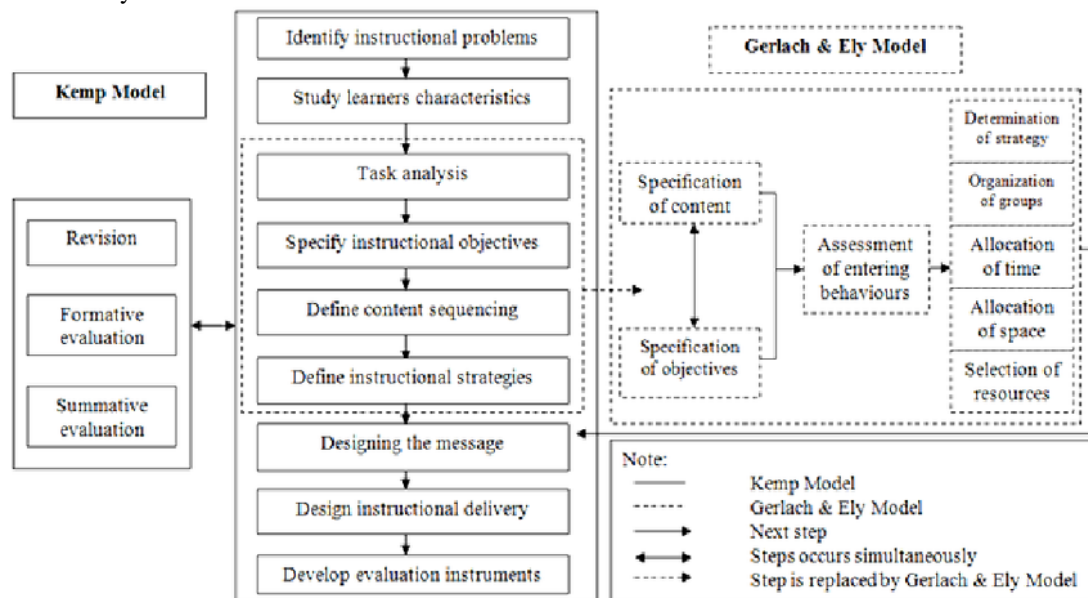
Kemp Model

Identify instructional problems

Study learners characteristics

Task analysis

Specify instructional objectives

Define content sequencing

Define instructional strategies

Designing the message

Design instructional delivery

Develop evaluation instruments

Revision

Formative evaluation

Summative evaluation

Gerlach & Ely Model

Specification of content

Specification of objectives

Assessment of entering behaviours

Determination of strategy

Organization of groups

Allocation of time

Allocation of space

Selection of resources

Note:
Kemp Model
Gerlach & Ely Model
Next step
Steps occurs simultaneously
Step is replaced by Gerlach & Ely Model